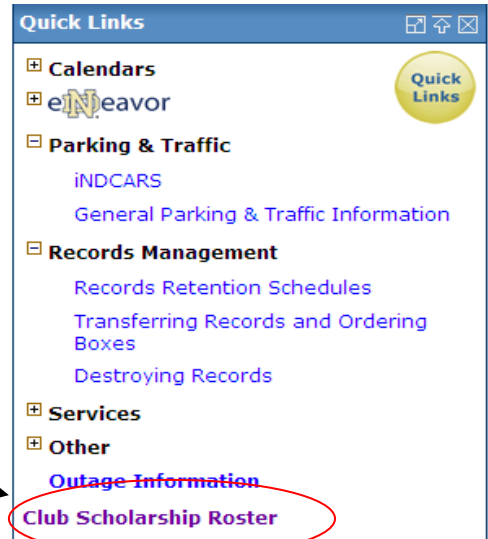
Quick Links

Quick Links

⊞ Calendars
⊞ eNdeavor
⊟ Parking & Traffic
iNDCARS
General Parking & Traffic Information
⊟ Records Management
Records Retention Schedules
Transferring Records and Ordering Boxes
Destroying Records
⊞ Services
⊞ Other
Outage Information
Club Scholarship Roster